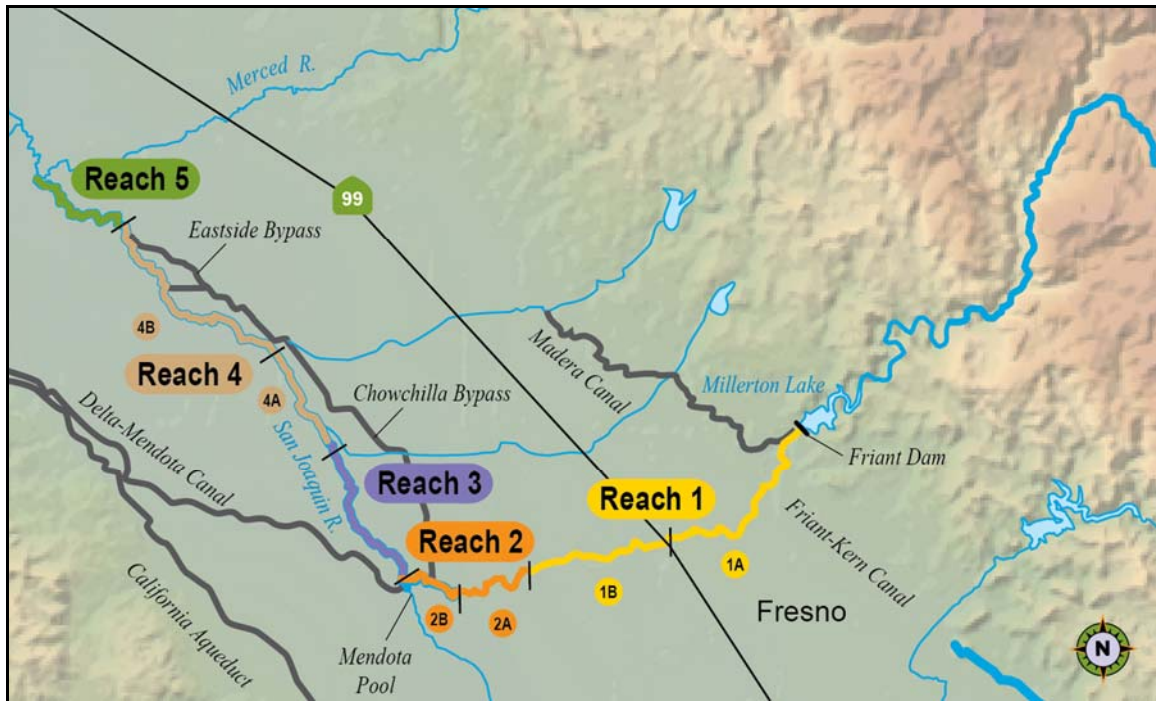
Merced R.

Reach 5

99

Eastside Bypass

4B

Reach 4

4A

Madera Canal

Millerton Lake

Chowchilla Bypass

San Joaquin R.

Delta-Mendota Canal

Reach 3

Friant Dam

Reach 1

Friant-Kern Canal

Reach 2

1A

1B

2B

2A

Fresno

California Aqueduct

Mendota Pool

N